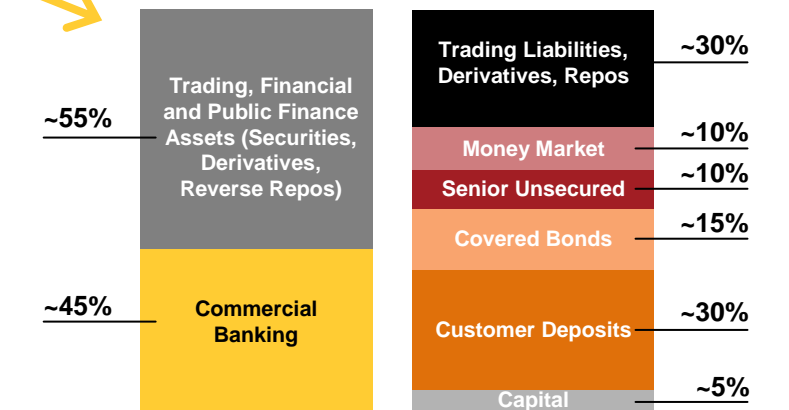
~55%

Trading, Financial and Public Finance Assets (Securities, Derivatives, Reverse Repos)

~45%

Commercial Banking

Trading Liabilities, Derivatives, Repos

~30%

Money Market

~10%

Senior Unsecured

~10%

Covered Bonds

~15%

Customer Deposits

~30%

Capital

~5%